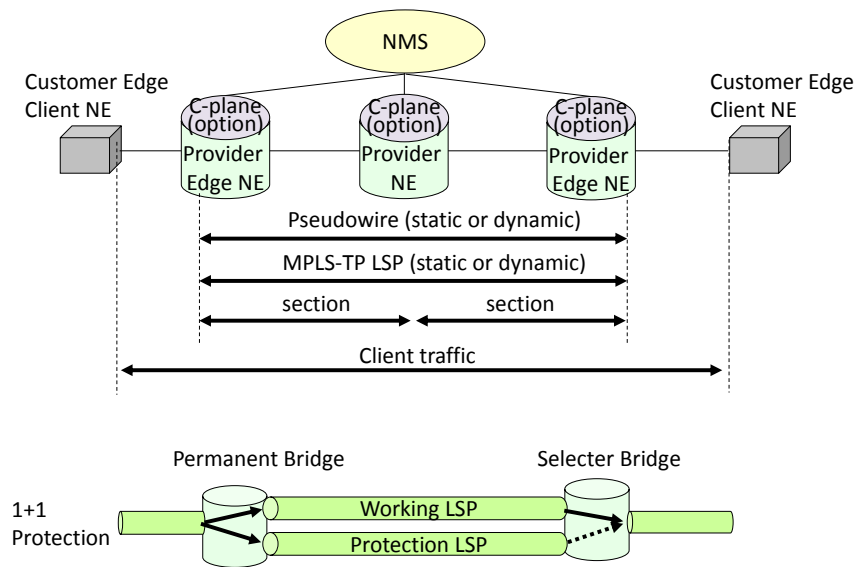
NMS

Customer Edge Client NE

C-plane (option) Provider Edge NE

C-plane (option) Provider NE

C-plane (option) Provider Edge NE

Customer Edge Client NE

Pseudowire (static or dynamic)

MPLS-TP LSP (static or dynamic)

section

section

Client traffic

Permanent Bridge

Selecter Bridge

1+1 Protection

Working LSP

Protection LSP